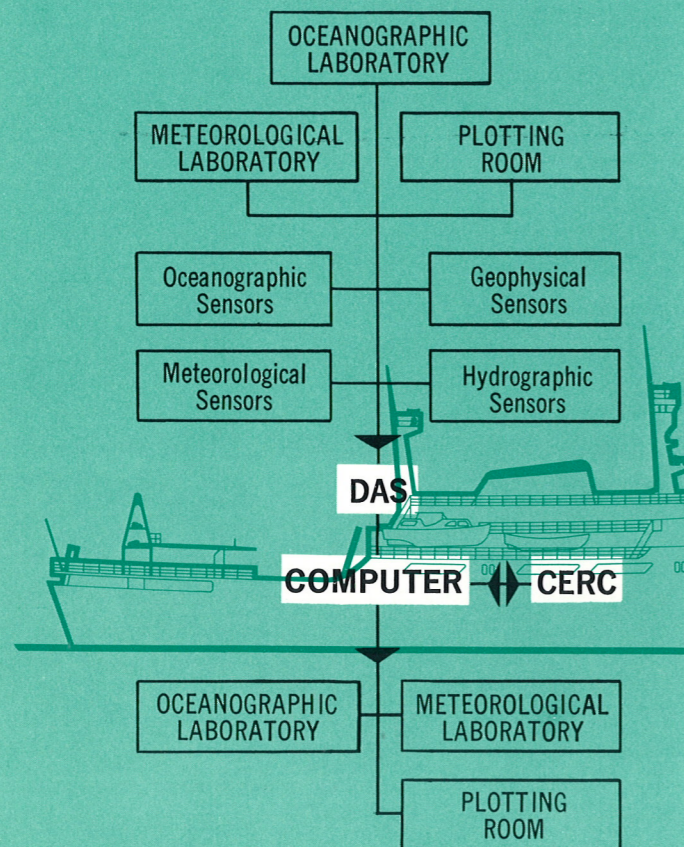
OCEANOGRAPHIC LABORATORY

METEOROLOGICAL LABORATORY

PLOTTING ROOM

Oceanographic Sensors

Geophysical Sensors

Meteorological Sensors

Hydrographic Sensors

DAS

COMPUTER

CERC

OCEANOGRAPHIC LABORATORY

METEOROLOGICAL LABORATORY

PLOTTING ROOM